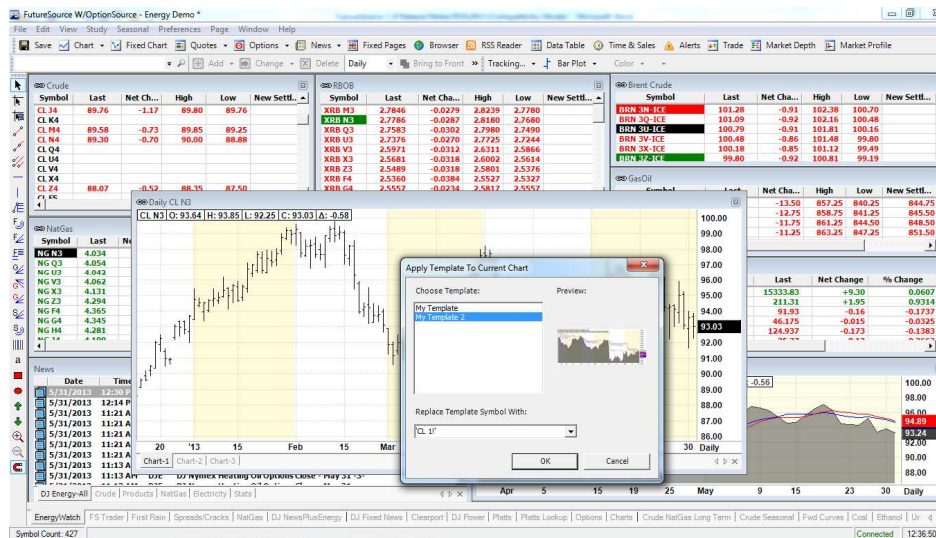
FutureSource W/OptionSource - Energy Demo *

File Edit View Study Seasonal Preferences Page Window Help

Save Chart Fixed Chart Quotes Options News Fixed Pages Browser RSS Reader Data Table Time & Sales Alerts Trade Market Depth Market Profile

Add Change Delete Daily Bring to Front Tracking... Bar Plot Color

Crude

| Symbol | Last | Net Ch... | High | Low | New Settl... |
|---|---|---|---|---|---|
| CL J4 | 89.76 | -1.17 | 89.80 | 89.76 | |
| CL K4 | | | | | |
| CL M4 | 89.58 | -0.73 | 89.85 | 89.25 | |
| CL N4 | 89.30 | -0.70 | 90.00 | 88.88 | |
| CL Q4 | | | | | |
| CL U4 | | | | | |
| CL V4 | | | | | |
| CL X4 | | | | | |
| CL Z4 | 88.07 | -0.52 | 88.35 | 87.50 | |

RBOB

| Symbol | Last | Net Cha... | High | Low | New Settl... |
|---|---|---|---|---|---|
| XRB M3 | 2.7846 | -0.0279 | 2.8239 | 2.7780 | |
| XRB N3 | 2.7786 | -0.0287 | 2.8180 | 2.7680 | |
| XRB Q3 | 2.7583 | -0.0302 | 2.7980 | 2.7490 | |
| XRB U3 | 2.7376 | -0.0270 | 2.7725 | 2.7244 | |
| XRB V3 | 2.5971 | -0.0312 | 2.6311 | 2.5866 | |
| XRB X3 | 2.5681 | -0.0318 | 2.6002 | 2.5614 | |
| XRB Z3 | 2.5489 | -0.0318 | 2.5801 | 2.5376 | |
| XRB F4 | 2.5360 | -0.0348 | 2.5527 | 2.5327 | |
| XRB G4 | 2.5557 | -0.0234 | 2.5817 | 2.5557 | |

Brent Crude

| Symbol | Last | Net Cha... | High | Low | New Settl... |
|---|---|---|---|---|---|
| BRN 3N-ICE | 101.28 | -0.91 | 102.38 | 100.70 | |
| BRN 3Q-ICE | 101.09 | -0.92 | 102.16 | 100.48 | |
| BRN 3U-ICE | 100.79 | -0.91 | 101.81 | 100.16 | |
| BRN 3V-ICE | 100.48 | -0.86 | 101.48 | 99.80 | |
| BRN 3X-ICE | 100.18 | -0.85 | 101.12 | 99.49 | |
| BRN 3Z-ICE | 99.80 | -0.92 | 100.81 | 99.19 | |

GasOil

| Symbol | Last | Net Cha... | High | Low | New Settl... |
|---|---|---|---|---|---|
| | | -13.50 | 857.25 | 840.25 | 844.75 |
| | | -12.75 | 858.75 | 841.25 | 845.50 |
| | | -11.75 | 861.25 | 844.50 | 848.50 |
| | | -11.25 | 863.25 | 847.25 | 851.50 |

NatGas

| Symbol | Last |
|---|---|
| NG N3 | 4.034 |
| NG Q3 | 4.054 |
| NG U3 | 4.042 |
| NG V3 | 4.062 |
| NG X3 | 4.131 |
| NG Z3 | 4.294 |
| NG F4 | 4.365 |
| NG G4 | 4.345 |
| NG H4 | 4.281 |

| Last | Net Change | % Change |
|---|---|---|
| 15333.83 | +9.30 | 0.0607 |
| 211.31 | +1.95 | 0.9314 |
| 91.93 | -0.16 | -0.1737 |
| 46.175 | -0.015 | -0.0325 |
| 124.937 | -0.173 | -0.1383 |

Daily CL N3
CL N3 | O: 93.64 | H: 93.85 | L: 92.25 | C: 93.03 | Δ: -0.58
100.00 99.00 98.00 97.00 96.00 95.00 94.00 93.03 92.00 91.00 90.00 89.00 88.00 87.00 86.00
20 '13 15 Feb 15 Mar 30
Chart-1 Chart-2 Chart-3

Apply Template To Current Chart
Choose Template:
My Template
My Template 2
Preview:
Replace Template Symbol With:
'CL 1!'
OK Cancel

-0.56
100.00 98.00 96.00 94.89 93.24 90.00 88.00
Apr 5 15 19 25 May 9 15 23 30 Daily

News
| Date | Time |
|---|---|
| 5/31/2013 | 12:30 |
| 5/31/2013 | 12:14 P |
| 5/31/2013 | 11:21 A |
| 5/31/2013 | 11:21 A |
| 5/31/2013 | 11:21 A |
| 5/31/2013 | 11:21 A |
| 5/31/2013 | 11:21 A |
| 5/31/2013 | 11:13 A |
| 5/31/2013 | 11:13 AM DJ Nymex Heating Oil Options Close - May 31 -3- |

DJ Energy-All Crude Products NatGas Electricity Stats

EnergyWatch FS Trader First Rain Spreads/Cracks NatGas DJ NewsPlusEnergy DJ Fixed News Clearport DJ Power Platts Platts Lookup Options Charts Crude NatGas Long Term Crude Seasonal Fwd Curves Coal Ethanol Ur

Symbol Count: 427 Connected 12:36:50